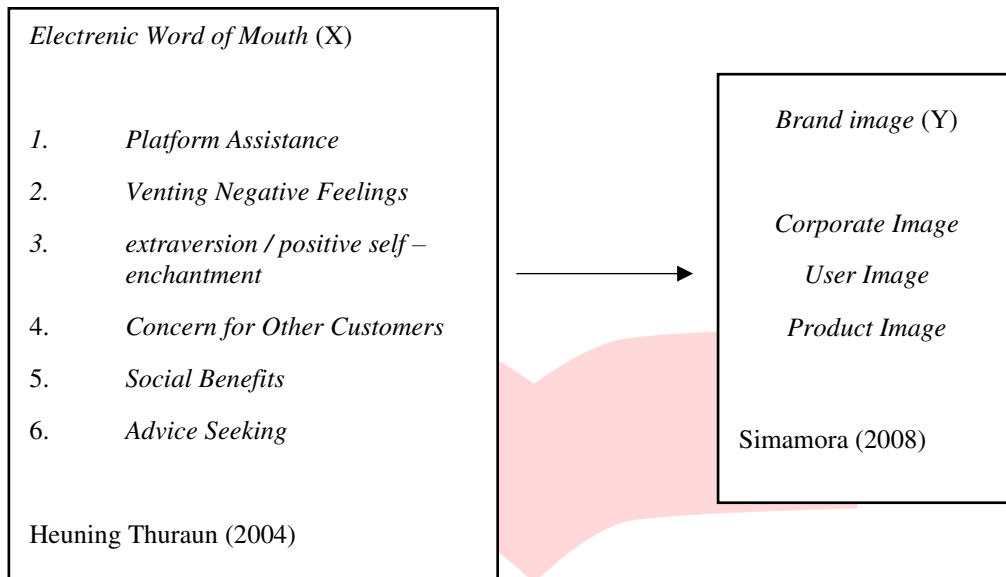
*Electrenic Word of Mouth* (X)

*1.* *Platform Assistance*

*2.* *Venting Negative Feelings*

*3.* *extraversion / positive self – enchantment*

4. *Concern for Other Customers*

5. *Social Benefits*

6. *Advice Seeking*

Heuning Thuraun (2004)

*Brand image* (Y)

*Corporate Image*

*User Image*

*Product Image*

Simamora (2008)